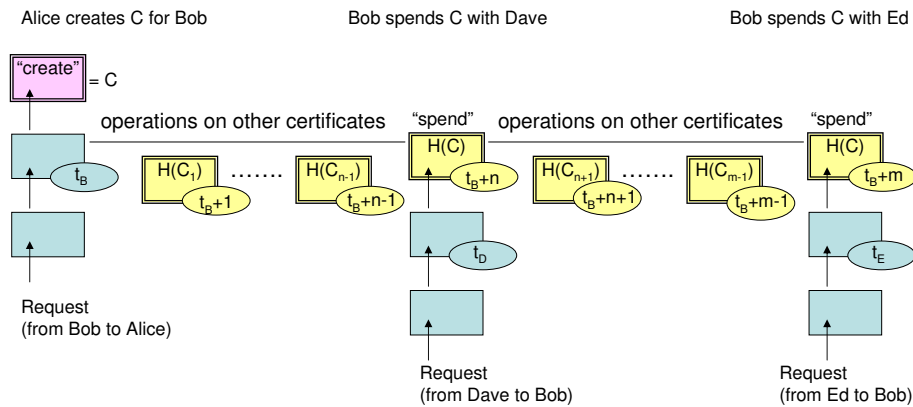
Alice creates C for Bob

Bob spends C with Dave

Bob spends C with Ed

"create" = C

operations on other certificates

"spend"

operations on other certificates

"spend"

$t_B$

H($C_1$)

$t_B$+1

.......

H($C_{n-1}$)

$t_B$+n-1

H(C)

$t_B$+n

H($C_{n+1}$)

$t_B$+n+1

.......

H($C_{m-1}$)

$t_B$+m-1

H(C)

$t_B$+m

$t_D$

$t_E$

Request
(from Bob to Alice)

Request
(from Dave to Bob)

Request
(from Ed to Bob)